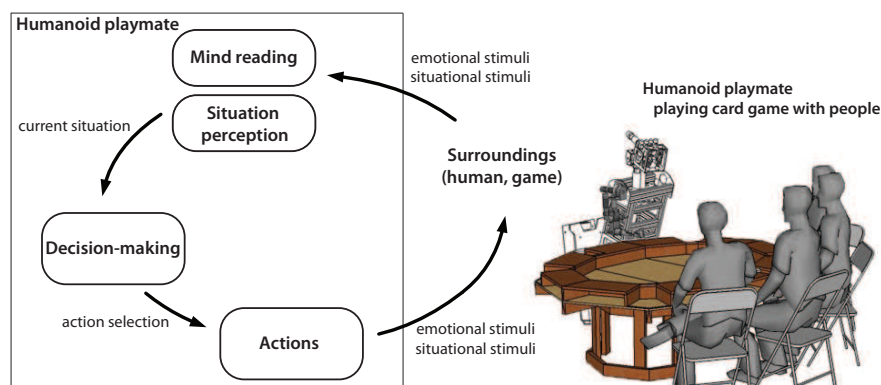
Humanoid playmate

Mind reading

Situation perception

current situation

Decision-making

action selection

Actions

emotional stimuli
situational stimuli

Surroundings
(human, game)

emotional stimuli
situational stimuli

Humanoid playmate
playing card game with people